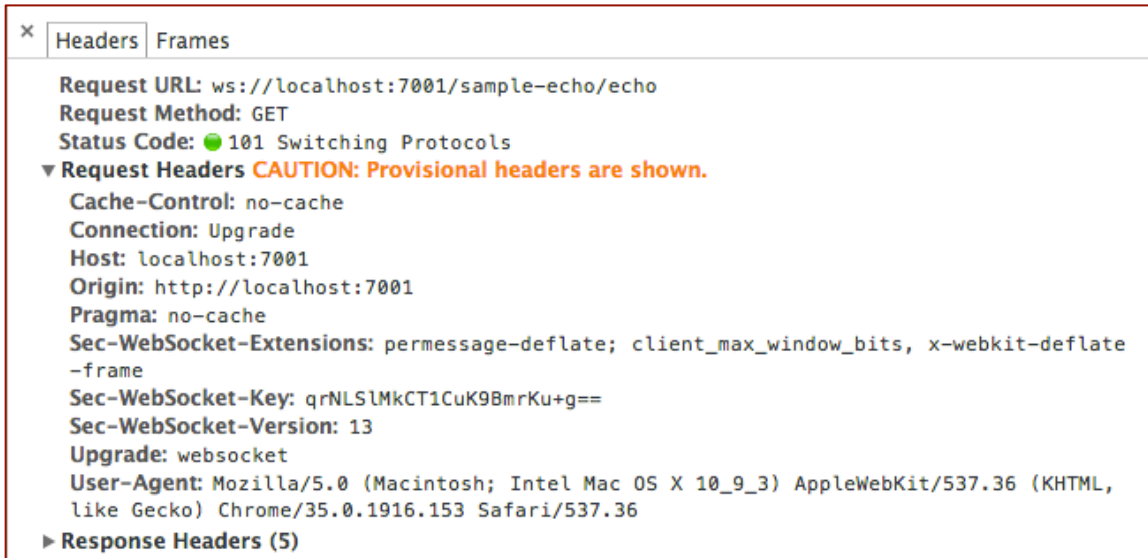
× Headers Frames

Request URL: ws://localhost:7001/sample-echo/echo
Request Method: GET
Status Code: 101 Switching Protocols
▼ Request Headers CAUTION: Provisional headers are shown.
Cache-Control: no-cache
Connection: Upgrade
Host: localhost:7001
Origin: http://localhost:7001
Pragma: no-cache
Sec-WebSocket-Extensions: permessage-deflate; client_max_window_bits, x-webkit-deflate-frame
Sec-WebSocket-Key: qrNLSlMkCT1CuK9BmrKu+g==
Sec-WebSocket-Version: 13
Upgrade: websocket
User-Agent: Mozilla/5.0 (Macintosh; Intel Mac OS X 10_9_3) AppleWebKit/537.36 (KHTML, like Gecko) Chrome/35.0.1916.153 Safari/537.36
▶ Response Headers (5)